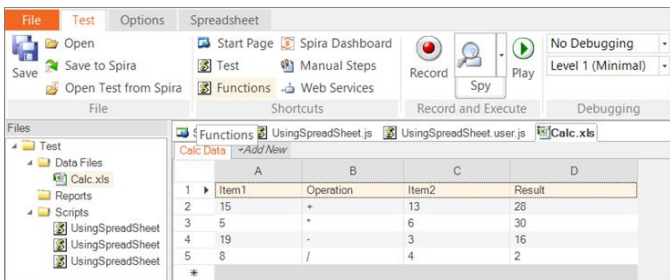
File Test Options Spreadsheet

Save
Open
Save to Spira
Open Test from Spira
File

Start Page
Spira Dashboard
Test
Manual Steps
Functions
Web Services
Shortcuts

Record
Spy
Play
Record and Execute

No Debugging
Level 1 (Minimal)
Debugging

Files
Test
Data Files
Calc.xls
Reports
Scripts
UsingSpreadSheet
UsingSpreadSheet
UsingSpreadSheet

S Functions UsingSpreadSheet.js UsingSpreadSheet.user.js Calc.xls

Calc Data +Add New

| | A | B | C | D |
|---|---|---|---|---|
| 1 | Item1 | Operation | Item2 | Result |
| 2 | 15 | + | 13 | 28 |
| 3 | 5 | * | 6 | 30 |
| 4 | 19 | - | 3 | 16 |
| 5 | 8 | / | 4 | 2 |
| * | | | | |